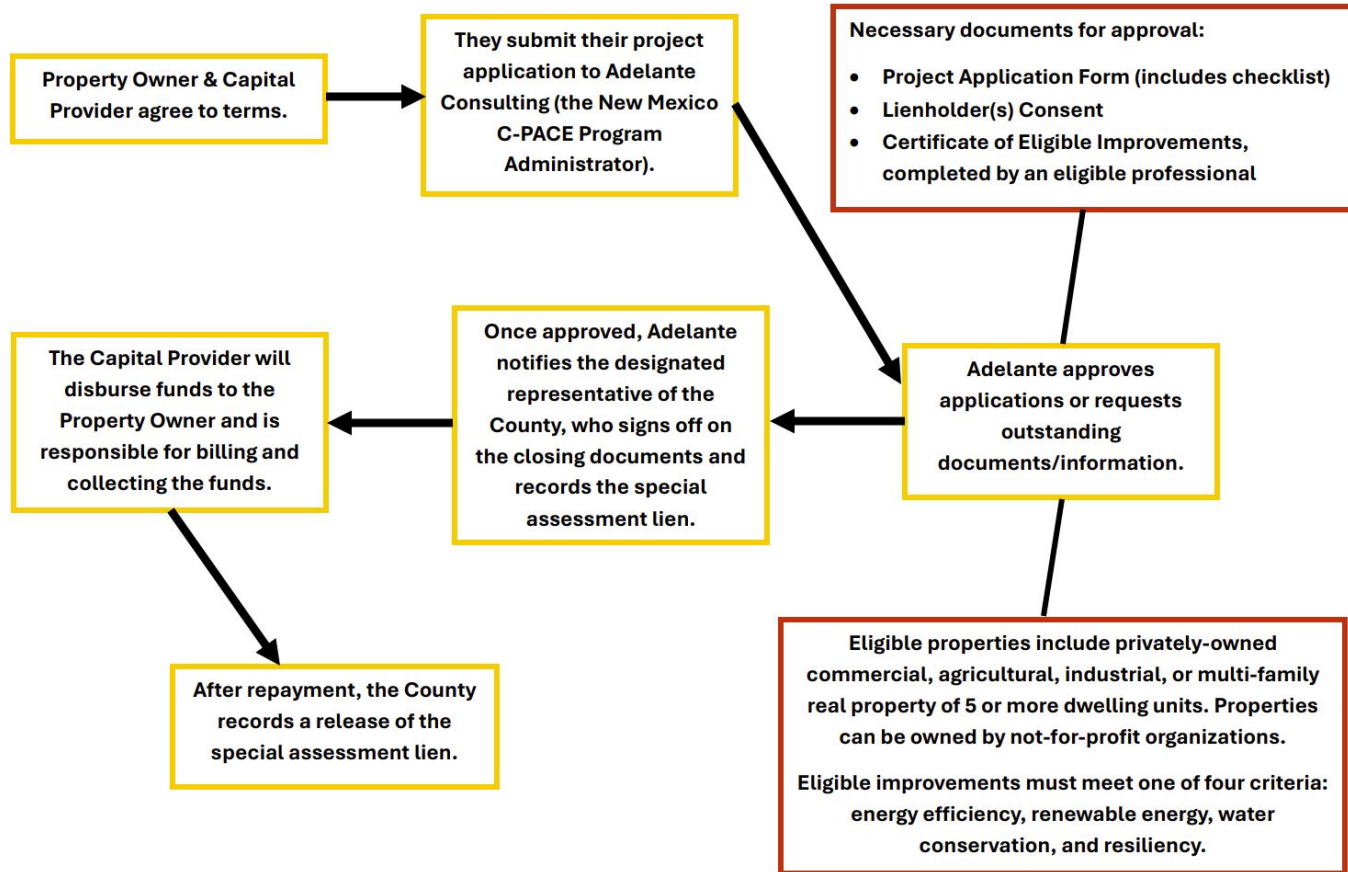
Property Owner & Capital Provider agree to terms.

They submit their project application to Adelante Consulting (the New Mexico C-PACE Program Administrator).

Necessary documents for approval:

- Project Application Form (includes checklist)
- Lienholder(s) Consent
- Certificate of Eligible Improvements, completed by an eligible professional

Adelante approves applications or requests outstanding documents/information.

Once approved, Adelante notifies the designated representative of the County, who signs off on the closing documents and records the special assessment lien.

The Capital Provider will disburse funds to the Property Owner and is responsible for billing and collecting the funds.

After repayment, the County records a release of the special assessment lien.

Eligible properties include privately-owned commercial, agricultural, industrial, or multi-family real property of 5 or more dwelling units. Properties can be owned by not-for-profit organizations.

Eligible improvements must meet one of four criteria: energy efficiency, renewable energy, water conservation, and resiliency.